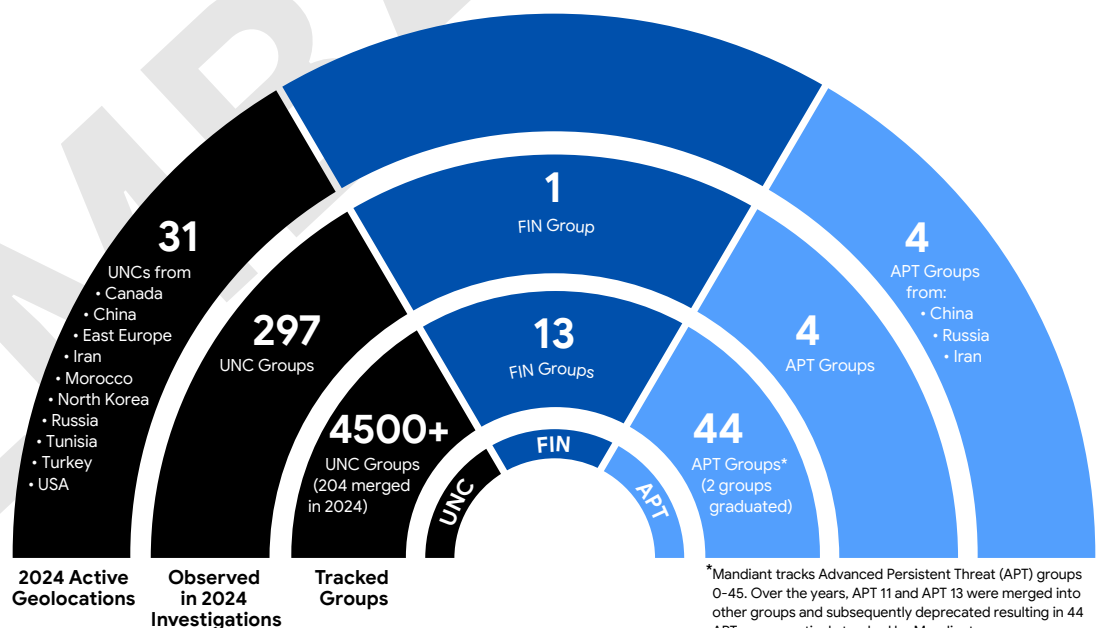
31
UNCs from
• Canada
• China
• East Europe
• Iran
• Morocco
• North Korea
• Russia
• Tunisia
• Turkey
• USA

297
UNC Groups

4500+
UNC Groups
(204 merged in 2024)

UNC

1
FIN Group

13
FIN Groups

FIN

4
APT Groups from:
• China
• Russia
• Iran

4
APT Groups

44
APT Groups*
(2 groups graduated)

APT

2024 Active Geolocations

Observed in 2024 Investigations

Tracked Groups

*Mandiant tracks Advanced Persistent Threat (APT) groups 0-45. Over the years, APT 11 and APT 13 were merged into other groups and subsequently deprecated resulting in 44 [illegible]